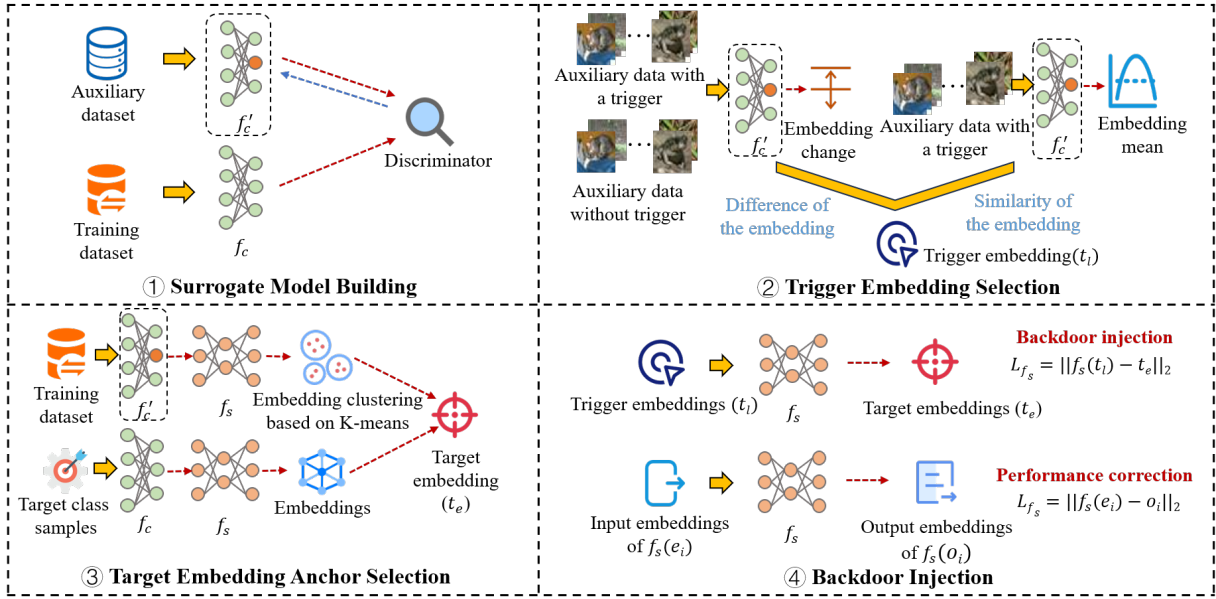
Auxiliary dataset

$f_c'$

Discriminator

Training dataset

$f_c$

① Surrogate Model Building

Auxiliary data with a trigger

Auxiliary data without trigger

$f_c'$

Embedding change

Auxiliary data with a trigger

$f_c'$

Embedding mean

Difference of the embedding

Similarity of the embedding

Trigger embedding($t_l$)

② Trigger Embedding Selection

Training dataset

$f_c'$

$f_s$

Embedding clustering based on K-means

Target embedding ($t_e$)

Target class samples

$f_c$

$f_s$

Embeddings

③ Target Embedding Anchor Selection

Trigger embeddings ($t_l$)

$f_s$

Target embeddings ($t_e$)

Backdoor injection

$L_{f_s} = ||f_s(t_l) - t_e||_2$

Input embeddings of $f_s(e_i)$

$f_s$

Output embeddings of $f_s(o_i)$

Performance correction

$L_{f_s} = ||f_s(e_i) - o_i||_2$

④ Backdoor Injection